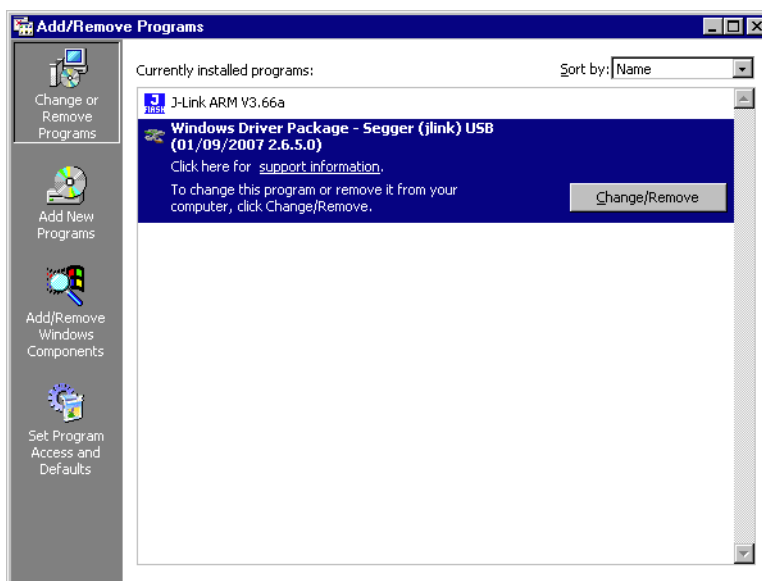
Add/Remove Programs

Change or Remove Programs

Add New Programs

Add/Remove Windows Components

Set Program Access and Defaults

Currently installed programs:

Sort by: Name

J-Link ARM V3.66a

Windows Driver Package - Segger (jlink) USB (01/09/2007 2.6.5.0)

Click here for support information.

To change this program or remove it from your computer, click Change/Remove.

Change/Remove